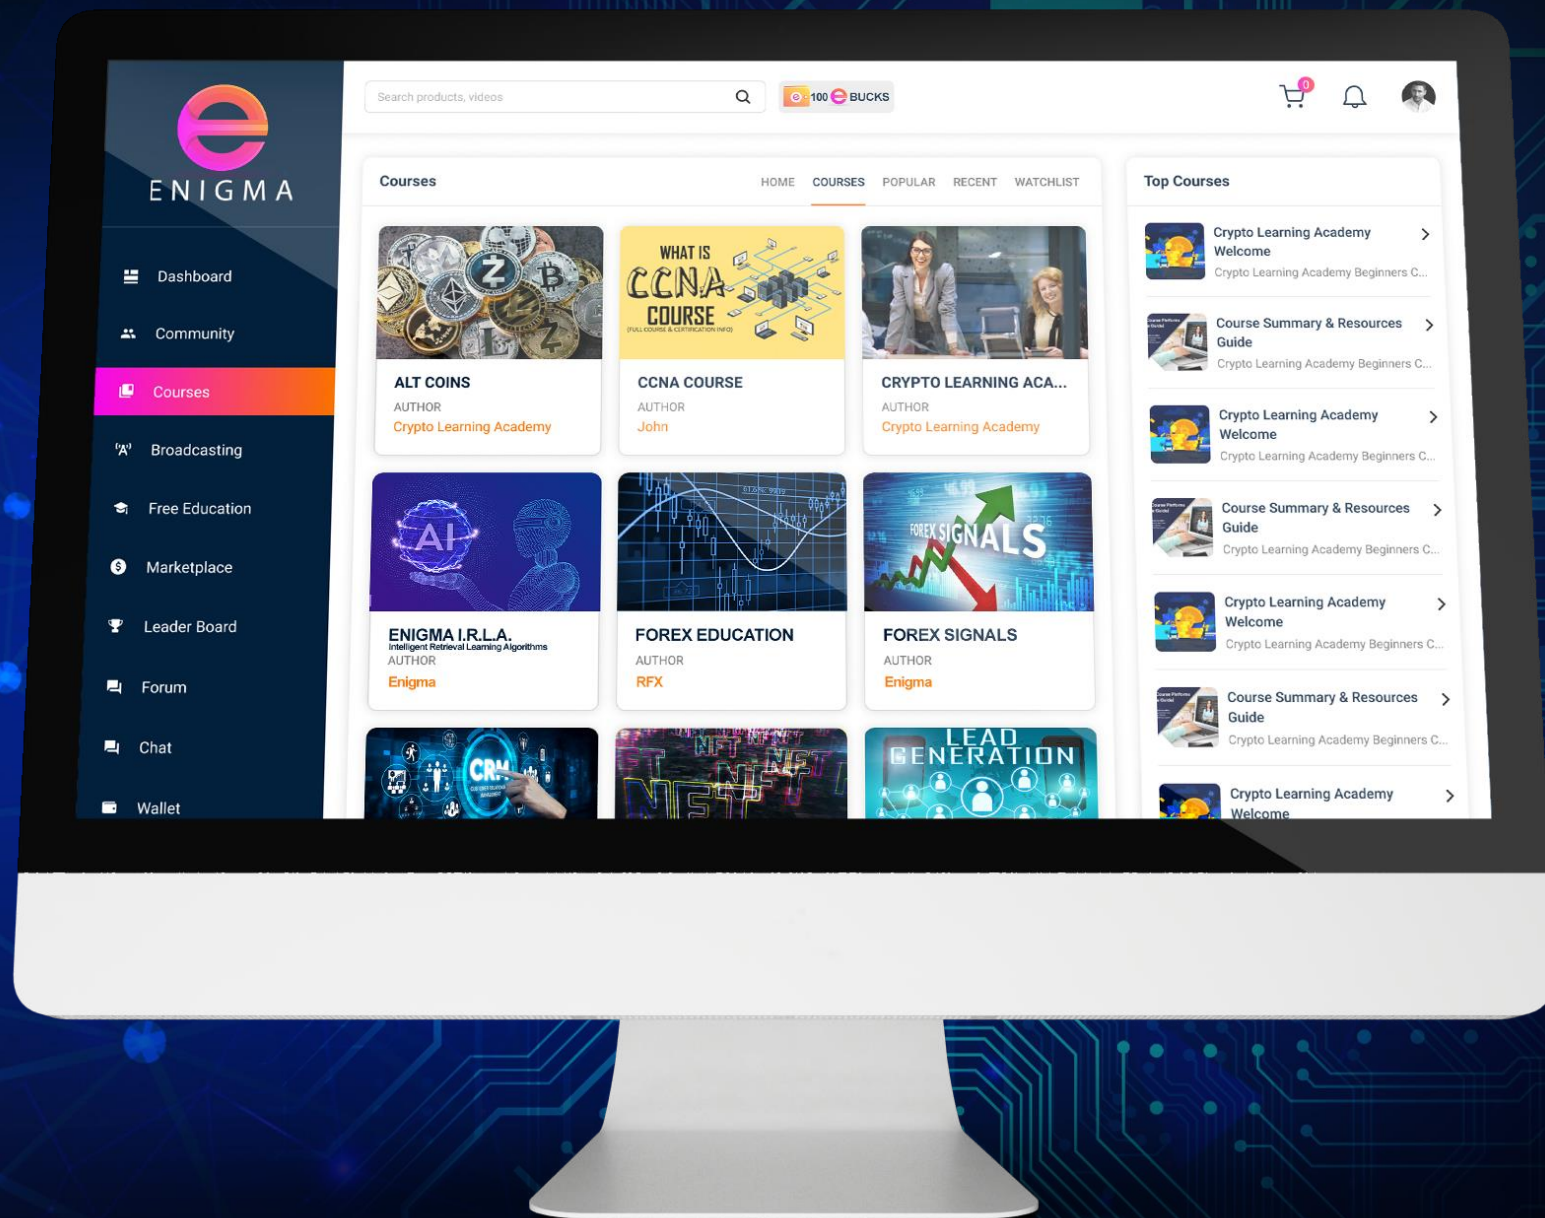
ENIGMA

Dashboard
Community
Courses
Broadcasting
Free Education
Marketplace
Leader Board
Forum
Chat
Wallet

Search products, videos

100 BUCKS

0

Courses

HOME COURSES POPULAR RECENT WATCHLIST

WHAT IS CCNA COURSE (FULL COURSE & CERTIFICATION INFO)

ALT COINS
AUTHOR
Crypto Learning Academy

CCNA COURSE
AUTHOR
John

CRYPTO LEARNING ACA...
AUTHOR
Crypto Learning Academy

AI

FOREX SIGNALS

ENIGMA I.R.L.A.
Intelligent Retrieval Learning Algorithms
AUTHOR
Enigma

FOREX EDUCATION
AUTHOR
RFX

FOREX SIGNALS
AUTHOR
Enigma

CRM

NFT

LEAD GENERATION

Top Courses

Crypto Learning Academy Welcome
Crypto Learning Academy Beginners C...

Course Summary & Resources Guide
Crypto Learning Academy Beginners C...

Crypto Learning Academy Welcome
Crypto Learning Academy Beginners C...

Course Summary & Resources Guide
Crypto Learning Academy Beginners C...

Crypto Learning Academy Welcome
Crypto Learning Academy Beginners C...

Course Summary & Resources Guide
Crypto Learning Academy Beginners C...

Crypto Learning Academy Welcome